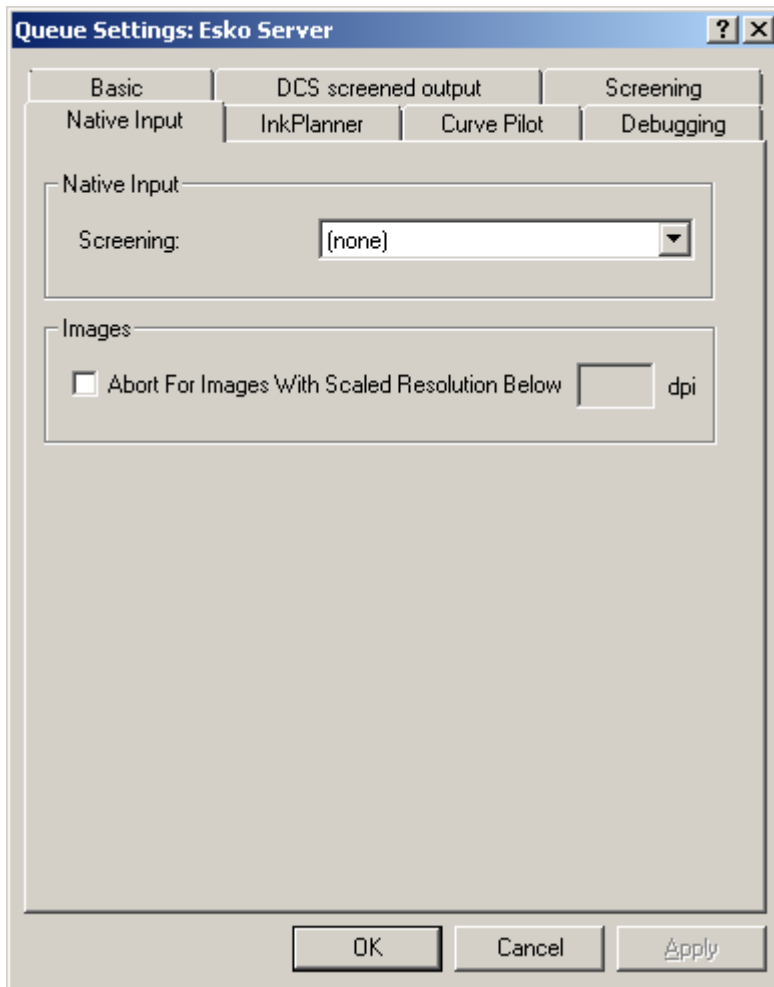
Queue Settings: Esko Server

?

Basic

DCS screened output

Screening

Native Input

InkPlanner

Curve Pilot

Debugging

Native Input

Screening:

(none)

Images

Abort For Images With Scaled Resolution Below

dpi

OK

Cancel

Apply